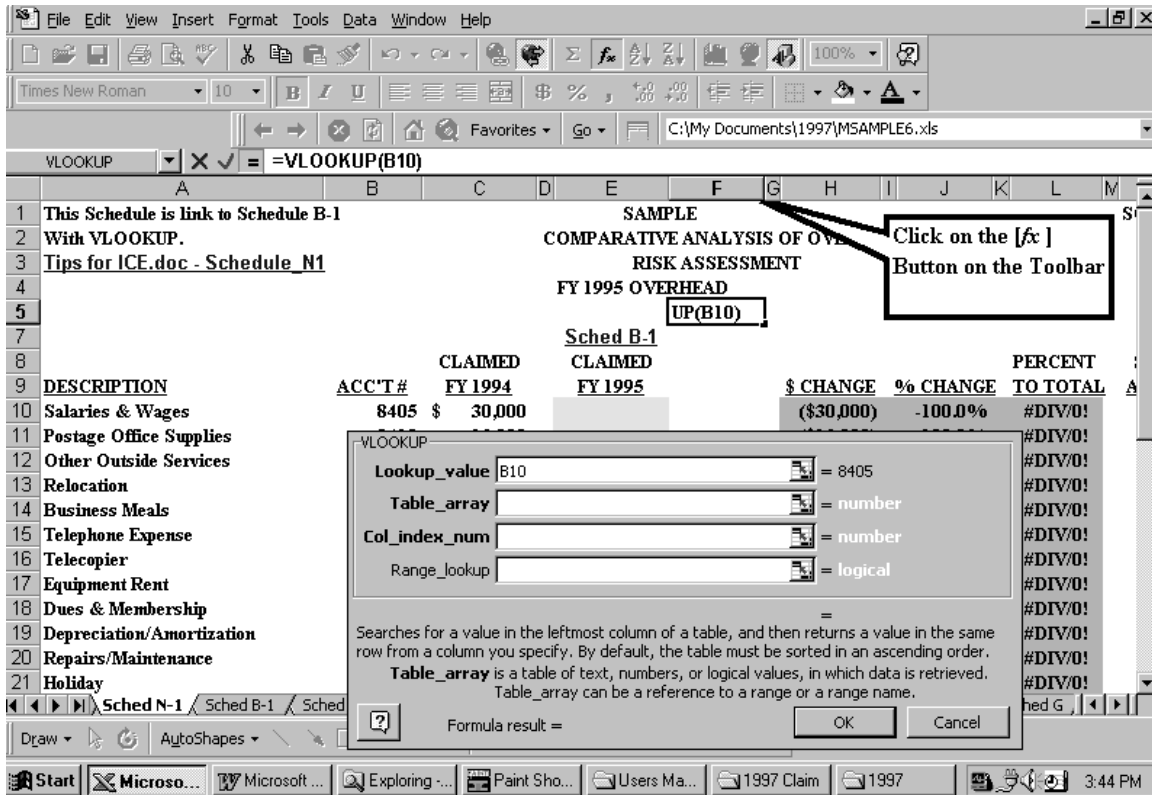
File Edit View Insert Format Tools Data Window Help

100%

Times New Roman 10 B I U $ %

Favorites Go C:\My Documents\1997\MSAMPLE6.xls

VLOOKUP = =VLOOKUP(B10)

| | A | B | C | D | E | F | G | H | I | J | K | L | M |
|---|---|---|---|---|---|---|---|---|---|---|---|---|---|
| 1 | This Schedule is link to Schedule B-1 | | | | SAMPLE | | | | | | | | S |
| 2 | With VLOOKUP. | | | | COMPARATIVE ANALYSIS OF OV | | | | | | | | |
| 3 | Tips for ICE.doc - Schedule_N1 | | | | RISK ASSESSMENT | | | | | | | | |
| 4 | | | | | FY 1995 OVERHEAD | | | | | | | | |
| 5 | | | | | UP(B10) | | | | | | | | |
| 7 | | | | | Sched B-1 | | | | | | | | |
| 8 | | | CLAIMED | | CLAIMED | | | | | | | PERCENT | |
| 9 | DESCRIPTION | ACC'T # | FY 1994 | | FY 1995 | | | $ CHANGE | | % CHANGE | | TO TOTAL | A |
| 10 | Salaries & Wages | 8405 | $ 30,000 | | | | | ($30,000) | | -100.0% | | #DIV/0! | |
| 11 | Postage Office Supplies | | | | | | | | | | | #DIV/0! | |
| 12 | Other Outside Services | | | | | | | | | | | #DIV/0! | |
| 13 | Relocation | | | | | | | | | | | #DIV/0! | |
| 14 | Business Meals | | | | | | | | | | | #DIV/0! | |
| 15 | Telephone Expense | | | | | | | | | | | #DIV/0! | |
| 16 | Telecopier | | | | | | | | | | | #DIV/0! | |
| 17 | Equipment Rent | | | | | | | | | | | #DIV/0! | |
| 18 | Dues & Membership | | | | | | | | | | | #DIV/0! | |
| 19 | Depreciation/Amortization | | | | | | | | | | | #DIV/0! | |
| 20 | Repairs/Maintenance | | | | | | | | | | | #DIV/0! | |
| 21 | Holiday | | | | | | | | | | | #DIV/0! | |

Click on the [$fx$ ] Button on the Toolbar

VLOOKUP
Lookup_value B10 = 8405
Table_array = number
Col_index_num = number
Range_lookup = logical
=
Searches for a value in the leftmost column of a table, and then returns a value in the same row from a column you specify. By default, the table must be sorted in an ascending order.
Table_array is a table of text, numbers, or logical values, in which data is retrieved. Table_array can be a reference to a range or a range name.
Formula result =
OK Cancel

Sched N-1 Sched B-1 Sched ... hed G

Draw AutoShapes

Start Microso... Microsoft ... Exploring -... Paint Sho... Users Ma... 1997 Claim 1997 3:44 PM